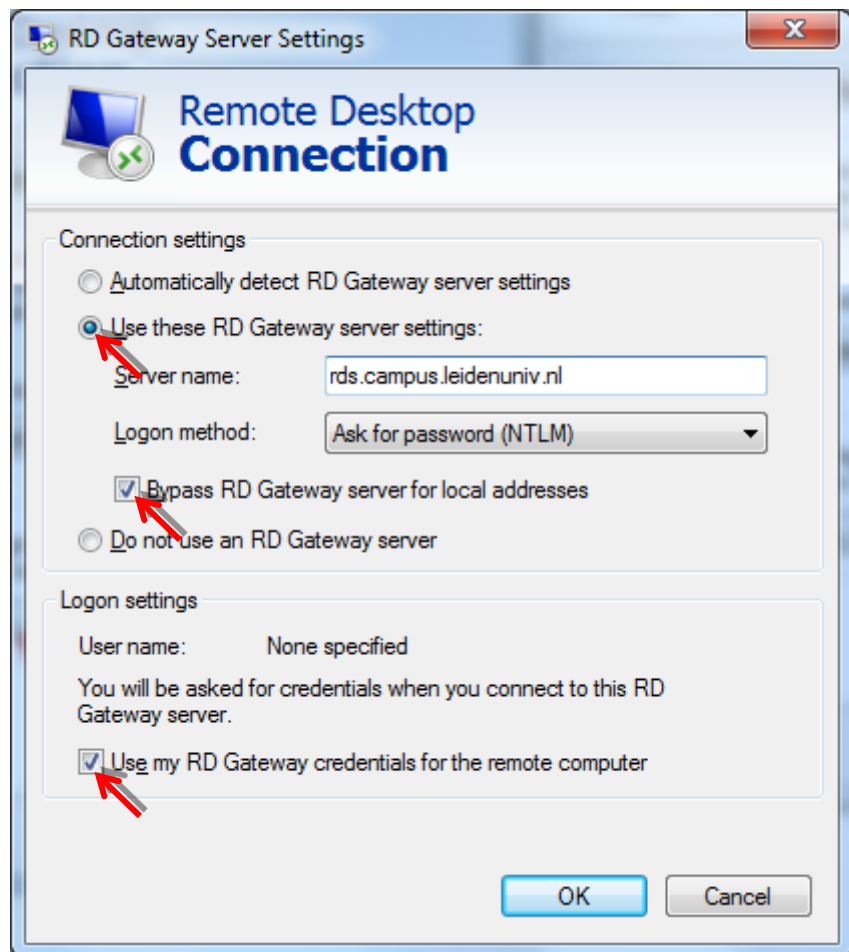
RD Gateway Server Settings

Remote Desktop
Connection

Connection settings

Automatically detect RD Gateway server settings

Use these RD Gateway server settings:

Server name: rds.campus.leidenuniv.nl

Logon method: Ask for password (NTLM)

Bypass RD Gateway server for local addresses

Do not use an RD Gateway server

Logon settings

User name: None specified

You will be asked for credentials when you connect to this RD Gateway server.

Use my RD Gateway credentials for the remote computer

OK Cancel